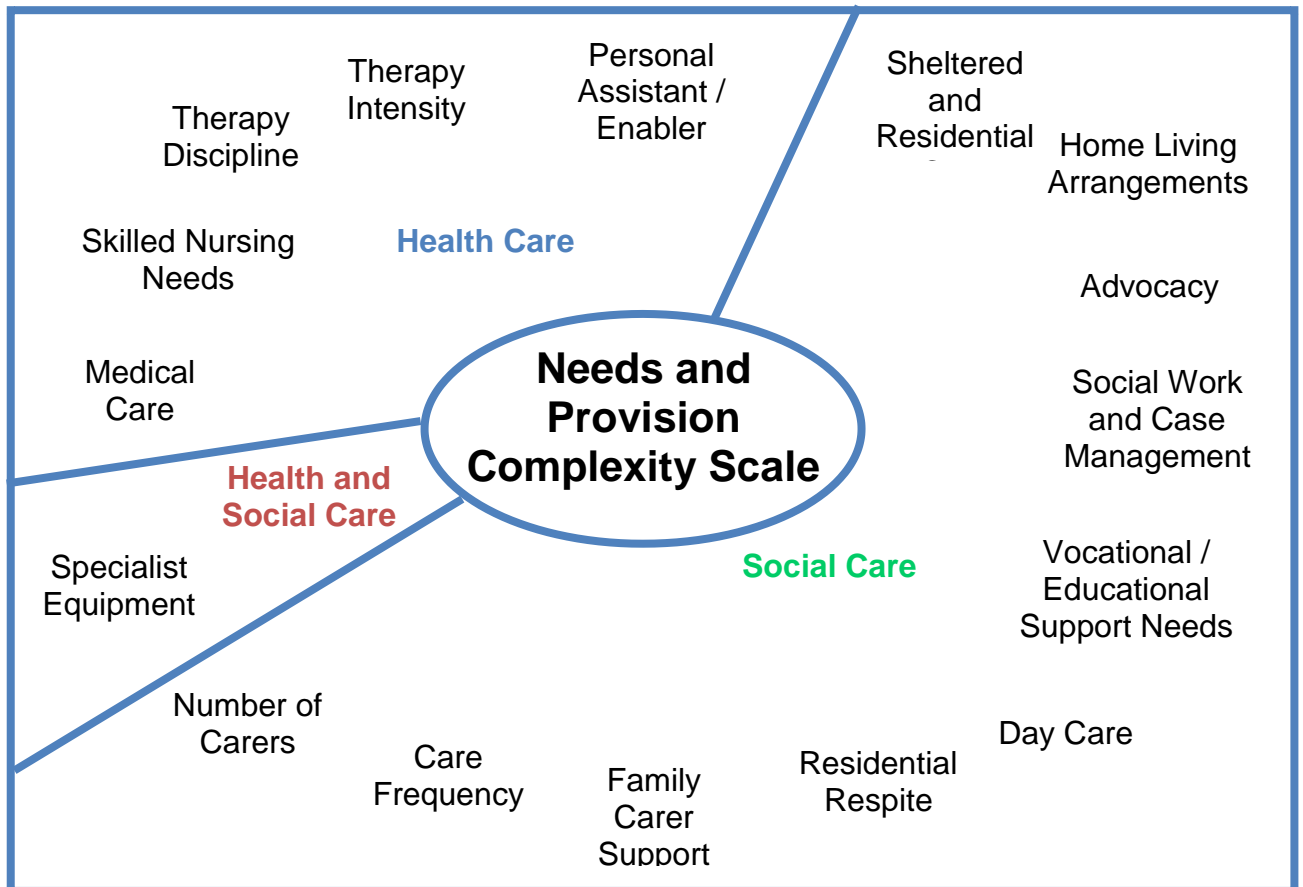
Therapy Discipline

Therapy Intensity

Personal Assistant / Enabler

Sheltered and Residential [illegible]

Home Living Arrangements

Skilled Nursing Needs

Health Care

Advocacy

Medical Care

Needs and Provision Complexity Scale

Social Work and Case Management

Health and Social Care

Specialist Equipment

Social Care

Vocational / Educational Support Needs

Number of Carers

Care Frequency

Family Carer Support

Residential Respite

Day Care